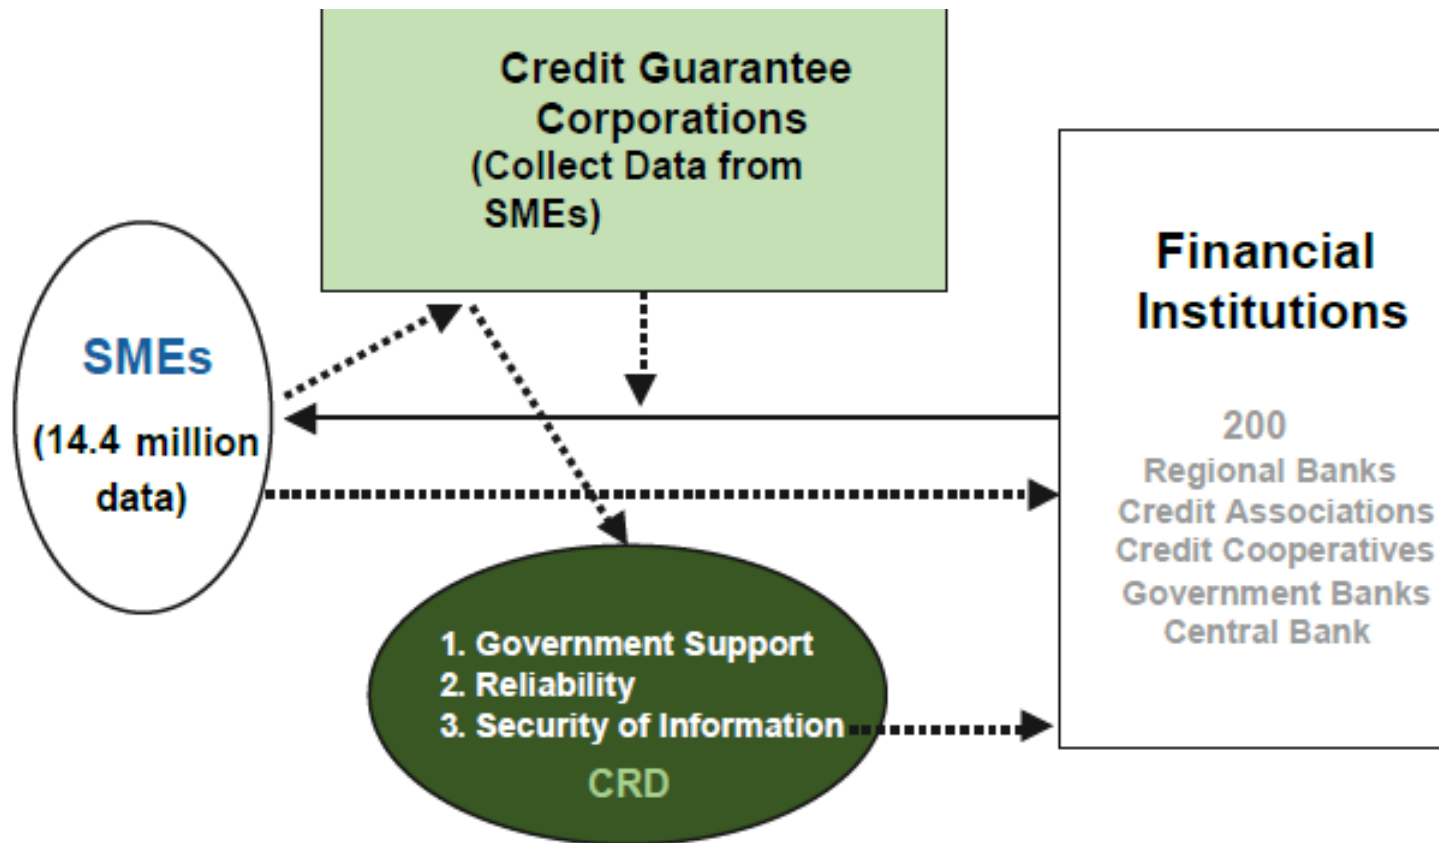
Credit Guarantee Corporations
(Collect Data from SMEs)

SMEs
(14.4 million data)

Financial Institutions

200
Regional Banks
Credit Associations
Credit Cooperatives
Government Banks
Central Bank

1. Government Support
2. Reliability
3. Security of Information
CRD